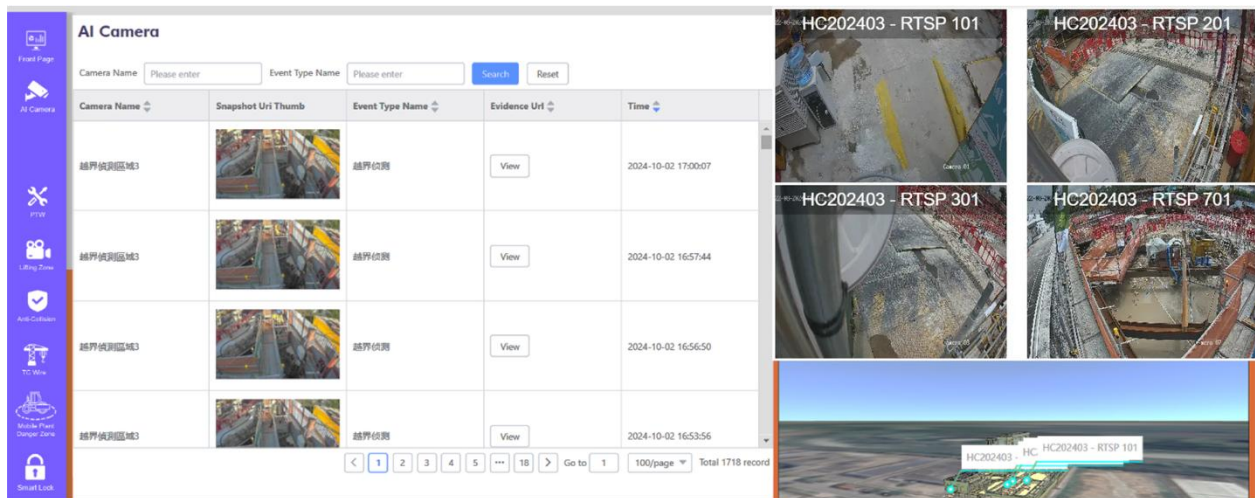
Front Page
AI Camera
PTW
Lifting Zone
Anti-Collision
TC Wire
Mobile Plant Danger Zone
Smart Lock

AI Camera

Camera Name Please enter Event Type Name Please enter Search Reset

| Camera Name | Snapshot Uri Thumb | Event Type Name | Evidence Url | Time |
|---|---|---|---|---|
| 越界侦测区域3 | | 越界侦测 | View | 2024-10-02 17:00:07 |
| 越界侦测区域3 | | 越界侦测 | View | 2024-10-02 16:57:44 |
| 越界侦测区域3 | | 越界侦测 | View | 2024-10-02 16:56:50 |
| 越界侦测区域3 | | 越界侦测 | View | 2024-10-02 16:53:56 |

< 1 2 3 4 5 ··· 18 > Go to 1 100/page Total 1718 record

HC202403 - RTSP 101
HC202403 - RTSP 201
HC202403 - RTSP 301
HC202403 - RTSP 701

HC202403 - HC HC202403 - RTSP 101